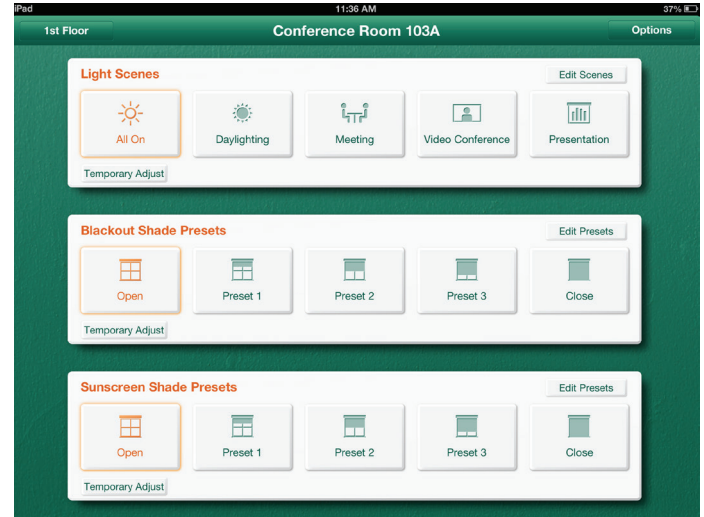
iPad
11:36 AM
37%

1st Floor
Conference Room 103A
Options

Light Scenes
Edit Scenes
All On
Daylighting
Meeting
Video Conference
Presentation
Temporary Adjust

Blackout Shade Presets
Edit Presets
Open
Preset 1
Preset 2
Preset 3
Close
Temporary Adjust

Sunscreen Shade Presets
Edit Presets
Open
Preset 1
Preset 2
Preset 3
Close
Temporary Adjust